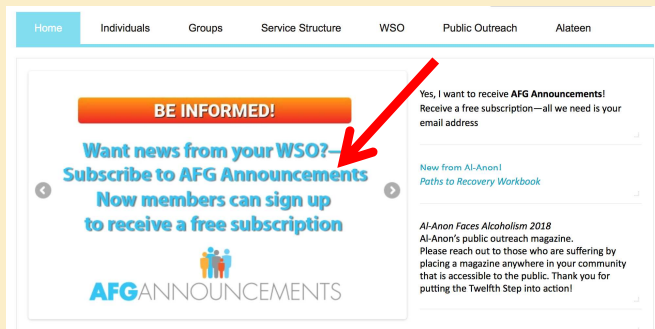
Home Individuals Groups Service Structure WSO Public Outreach Alateen

BE INFORMED!

Want news from your WSO?— Subscribe to AFG Announcements Now members can sign up to receive a free subscription

AFGANNOUNCEMENTS

Yes, I want to receive **AFG Announcements**! Receive a free subscription—all we need is your email address

New from Al-Anon!
*Paths to Recovery Workbook*

*Al-Anon Faces Alcoholism 2018*
Al-Anon's public outreach magazine. Please reach out to those who are suffering by placing a magazine anywhere in your community that is accessible to the public. Thank you for putting the Twelfth Step into action!